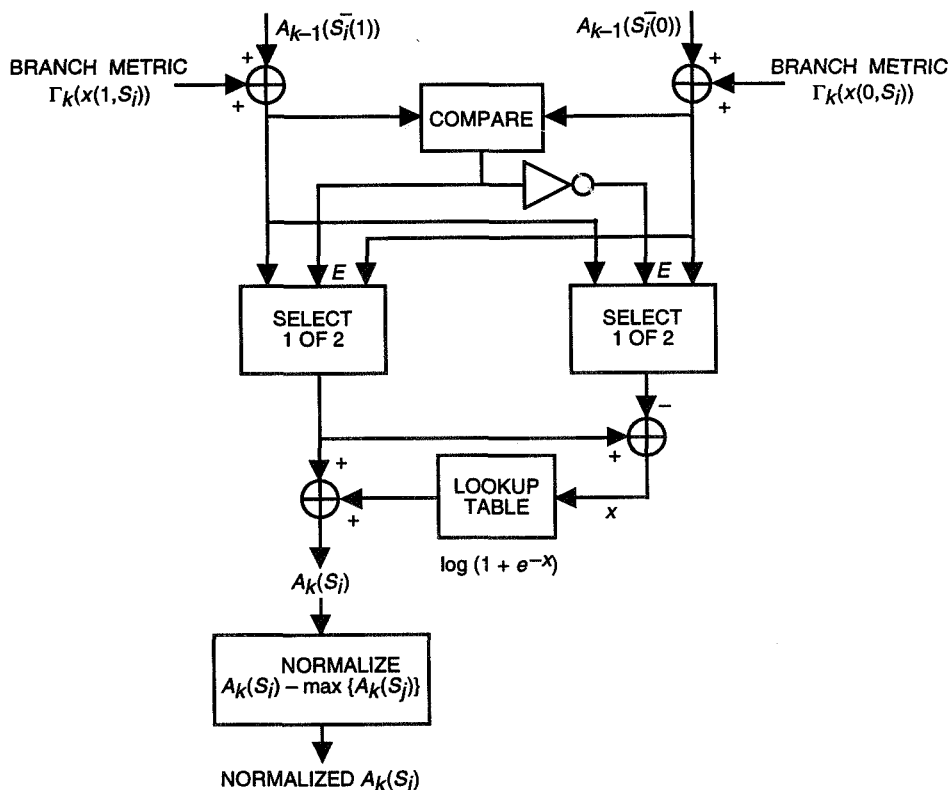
$A_{k-1}(\bar{S_i}(1))$

$A_{k-1}(\bar{S_i}(0))$

BRANCH METRIC $\Gamma_k(x(1,S_i))$

+

+

COMPARE

+

+

BRANCH METRIC $\Gamma_k(x(0,S_i))$

$E$

$E$

SELECT 1 OF 2

SELECT 1 OF 2

–

+

+

+

LOOKUP TABLE

$x$

$\log(1+e^{-x})$

$A_k(S_i)$

NORMALIZE $A_k(S_i) - \max\{A_k(S_j)\}$

NORMALIZED $A_k(S_i)$